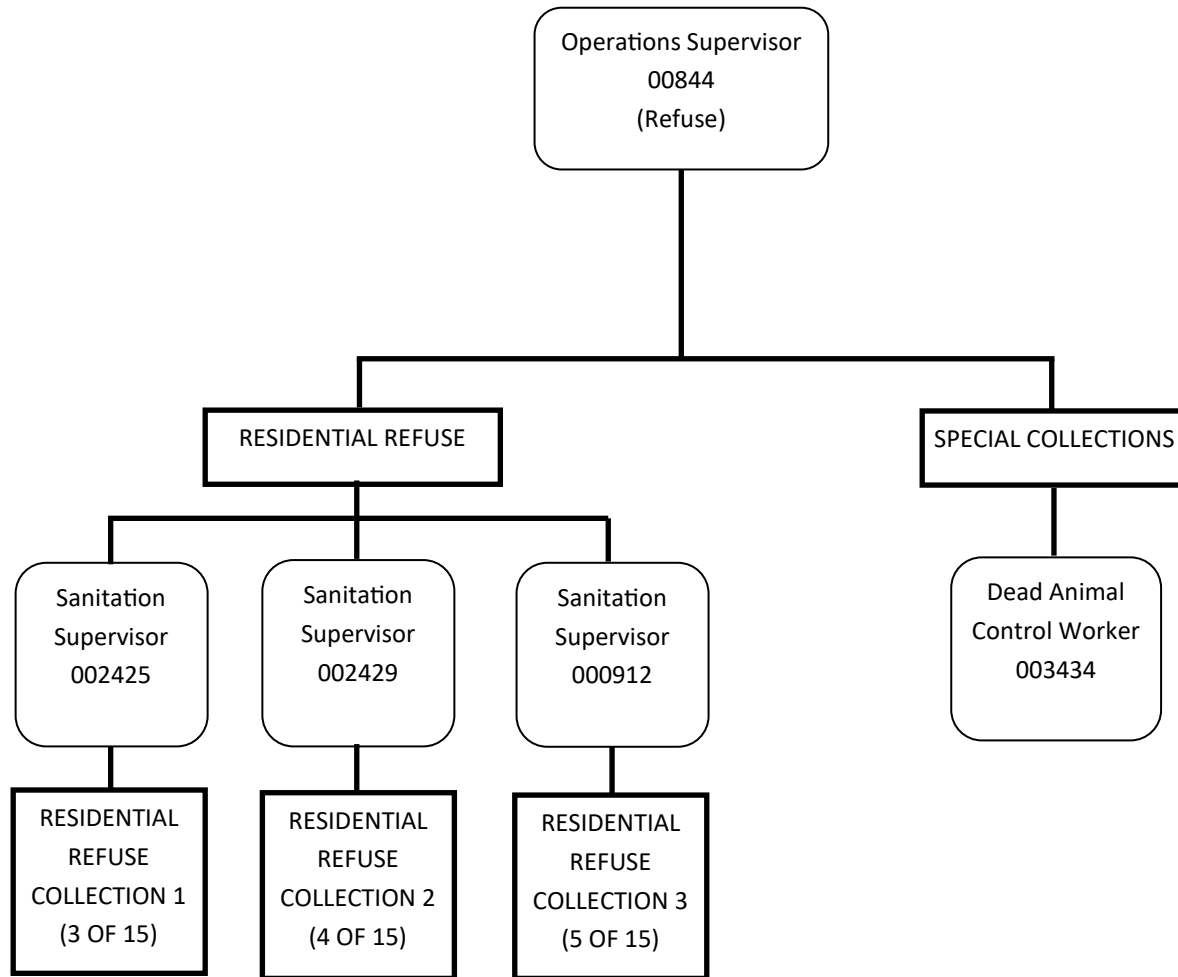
Operations Supervisor
00844
(Refuse)

RESIDENTIAL REFUSE

SPECIAL COLLECTIONS

Sanitation
Supervisor
002425

Sanitation
Supervisor
002429

Sanitation
Supervisor
000912

Dead Animal
Control Worker
003434

RESIDENTIAL
REFUSE
COLLECTION 1
(3 OF 15)

RESIDENTIAL
REFUSE
COLLECTION 2
(4 OF 15)

RESIDENTIAL
REFUSE
COLLECTION 3
(5 OF 15)